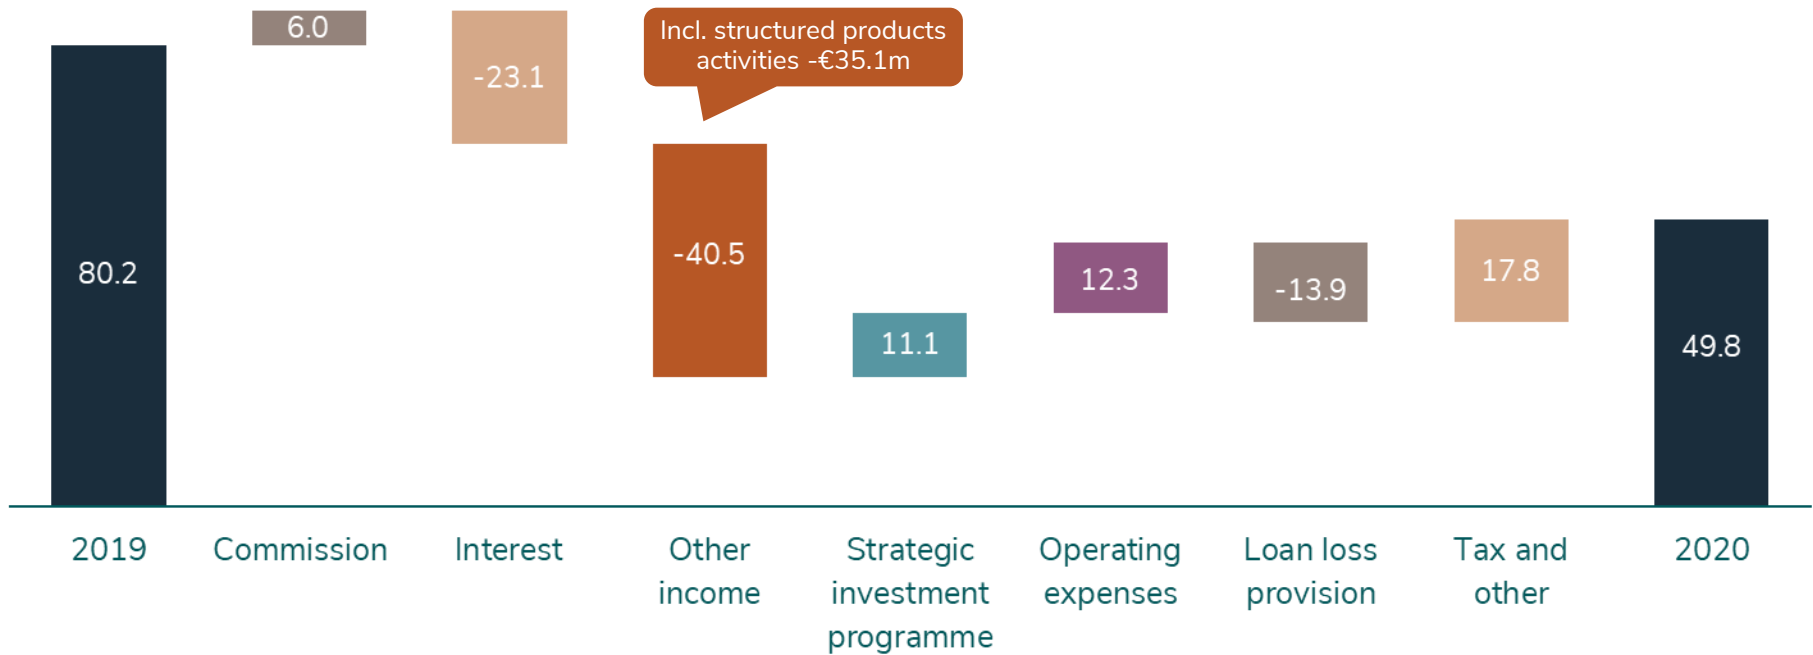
6.0

-23.1

Incl. structured products activities -€35.1m

80.2

-40.5

12.3

-13.9

17.8

11.1

49.8

2019

Commission

Interest

Other income

Strategic investment programme

Operating expenses

Loan loss provision

Tax and other

2020